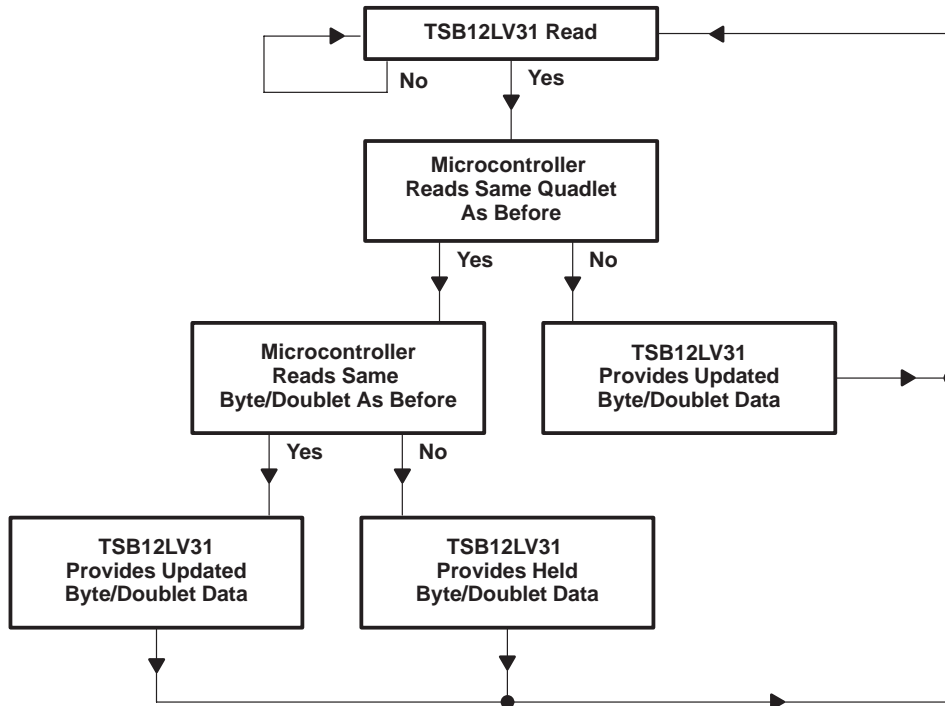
TSB12LV31 Read

No

Yes

Microcontroller Reads Same Quadlet As Before

Yes

No

Microcontroller Reads Same Byte/Doublet As Before

TSB12LV31 Provides Updated Byte/Doublet Data

Yes

No

TSB12LV31 Provides Updated Byte/Doublet Data

TSB12LV31 Provides Held Byte/Doublet Data